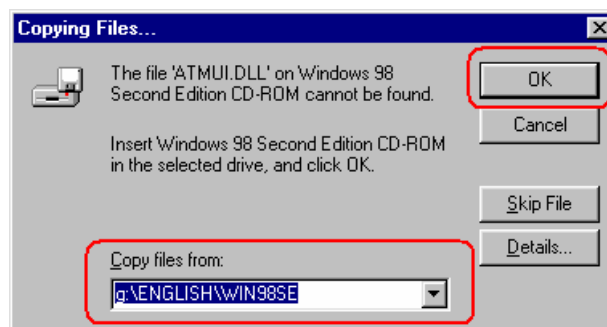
Copying Files...

The file 'ATMUI.DLL' on Windows 98 Second Edition CD-ROM cannot be found.

Insert Windows 98 Second Edition CD-ROM in the selected drive, and click OK.

OK

Cancel

Skip File

Details...

Copy files from:

g:\ENGLISH\WIN98SE